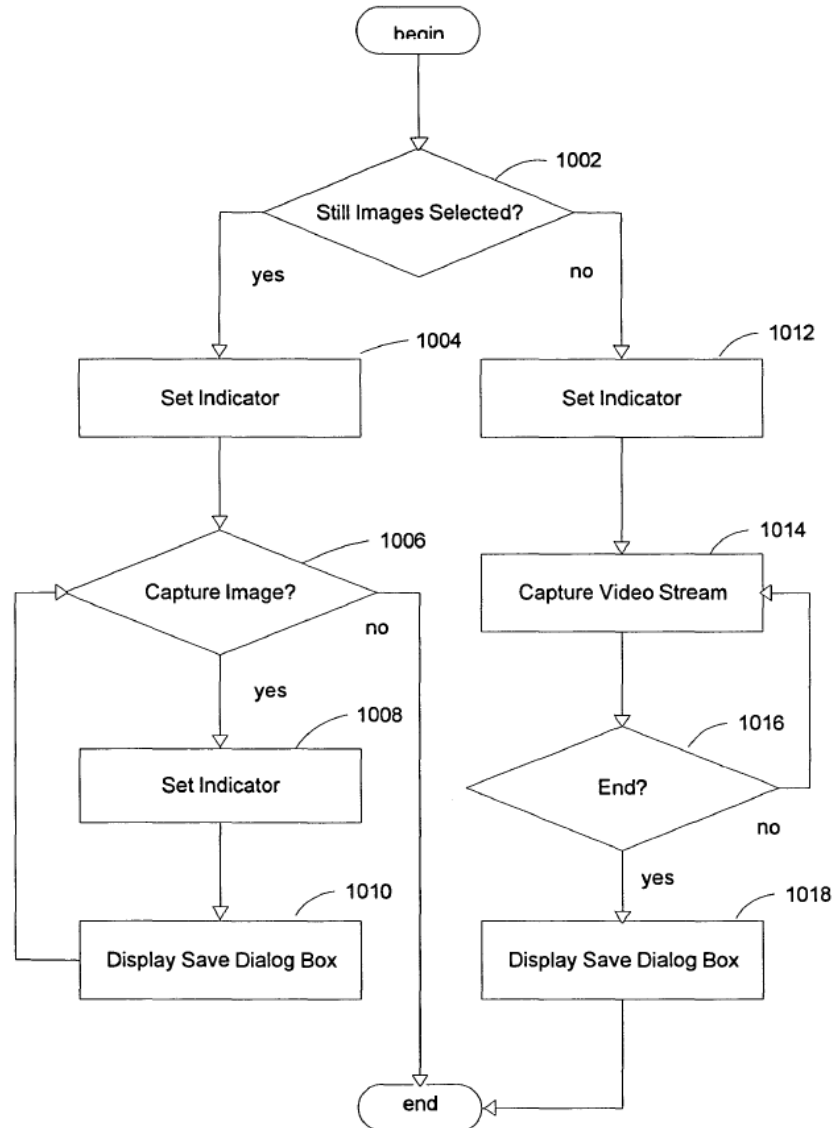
begin

1002

Still Images Selected?

yes

no

1004

Set Indicator

1012

Set Indicator

1006

Capture Image?

no

1014

Capture Video Stream

yes

1008

Set Indicator

1016

End?

no

1010

Display Save Dialog Box

yes

1018

Display Save Dialog Box

end